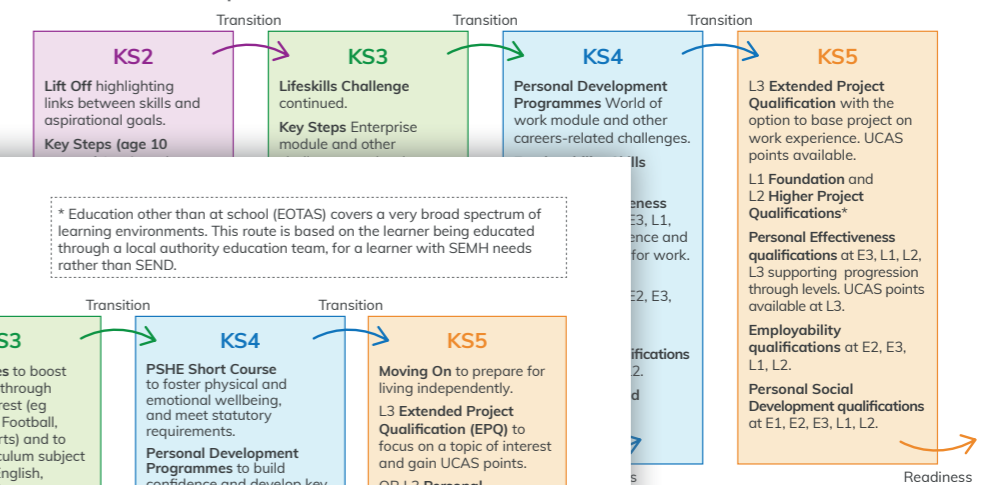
Transition

Transition

Transition

KS2

Lift Off highlighting links between skills and aspirational goals.

Key Steps (age 10

KS3

Lifeskills Challenge continued.

Key Steps Enterprise module and other

KS4

Personal Development Programmes World of work module and other careers-related challenges.

KS5

L3 Extended Project Qualification with the option to base project on work experience. UCAS points available.

L1 Foundation and L2 Higher Project Qualifications*

Personal Effectiveness qualifications at E3, L1, L2, L3 supporting progression through levels. UCAS points available at L3.

Employability qualifications at E2, E3, L1, L2.

Personal Social Development qualifications at E1, E2, E3, L1, L2.

Readiness

* Education other than at school (EOTAS) covers a very broad spectrum of learning environments. This route is based on the learner being educated through a local authority education team, for a learner with SEMH needs rather than SEND.

Transition

Transition

S3

es to boost through erest (eg Football, rts) and to culum subject nglish,

KS4

PSHE Short Course to foster physical and emotional wellbeing, and meet statutory requirements.

Personal Development Programmes to build confidence and develop key

KS5

Moving On to prepare for living independently.

L3 Extended Project Qualification (EPQ) to focus on a topic of interest and gain UCAS points.

OR L2 Personal

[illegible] eness E3, L1, ence and for work.

E2, E3,

ifications 2.

d

s